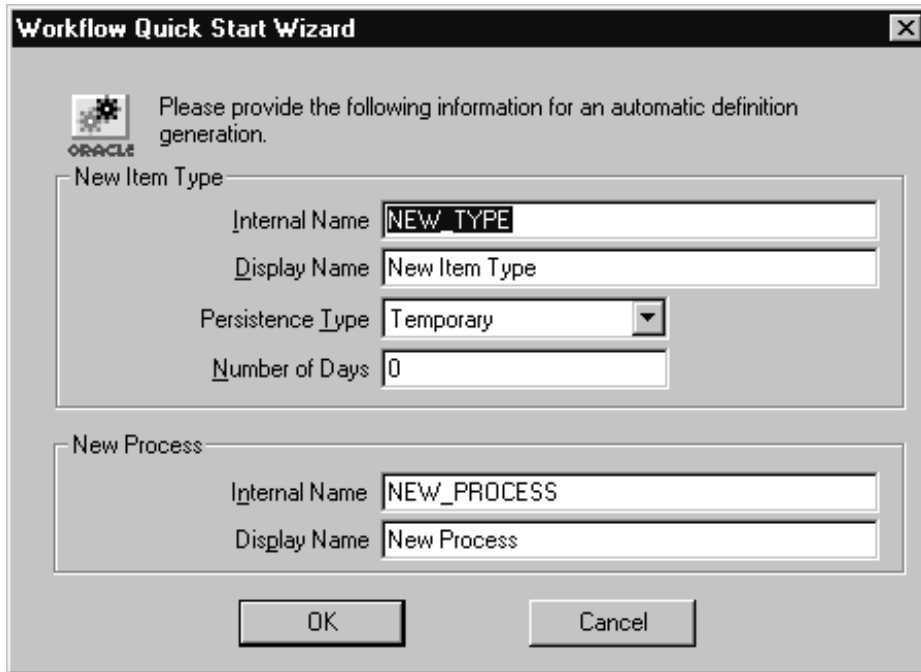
Workflow Quick Start Wizard

ORACLE

Please provide the following information for an automatic definition generation.

New Item Type

Internal Name NEW_TYPE

Display Name New Item Type

Persistence Type Temporary

Number of Days 0

New Process

Internal Name NEW_PROCESS

Display Name New Process

OK

Cancel